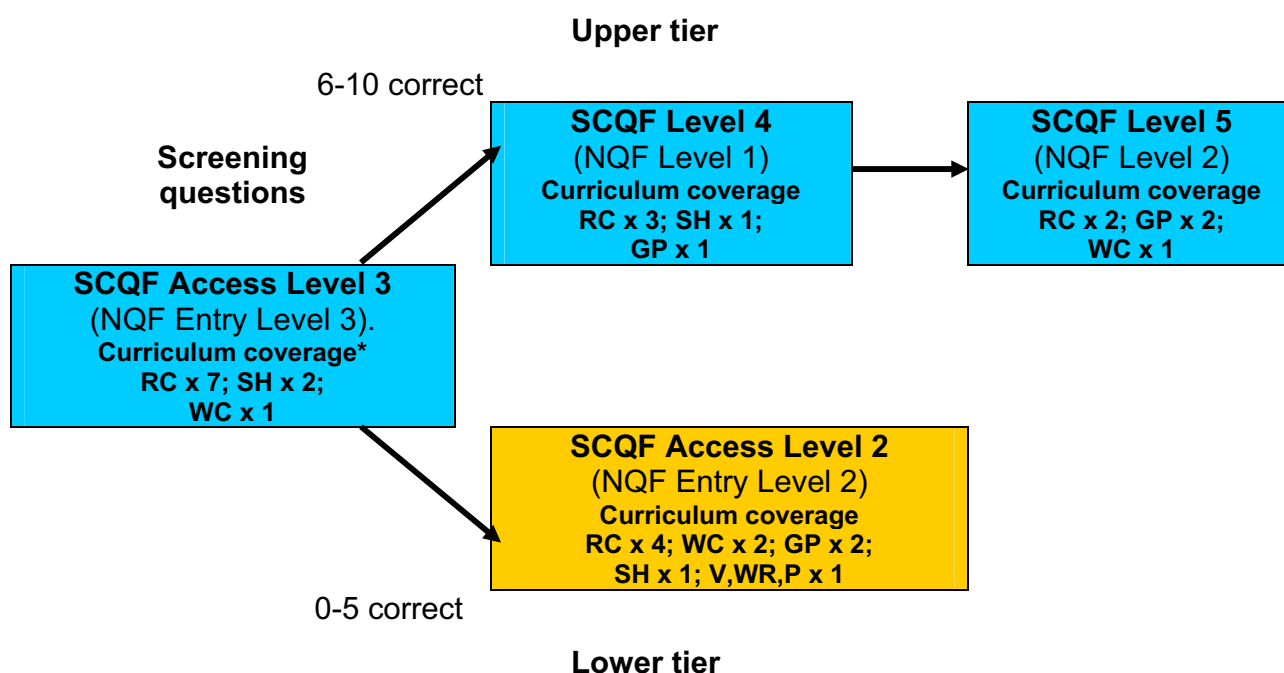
Upper tier

6-10 correct

Screening questions

SCQF Level 4
(NQF Level 1)
Curriculum coverage
RC x 3; SH x 1;
GP x 1

SCQF Level 5
(NQF Level 2)
Curriculum coverage
RC x 2; GP x 2;
WC x 1

SCQF Access Level 3
(NQF Entry Level 3).
Curriculum coverage*
RC x 7; SH x 2;
WC x 1

SCQF Access Level 2
(NQF Entry Level 2)
Curriculum coverage
RC x 4; WC x 2; GP x 2;
SH x 1; V,WR,P x 1

0-5 correct

Lower tier